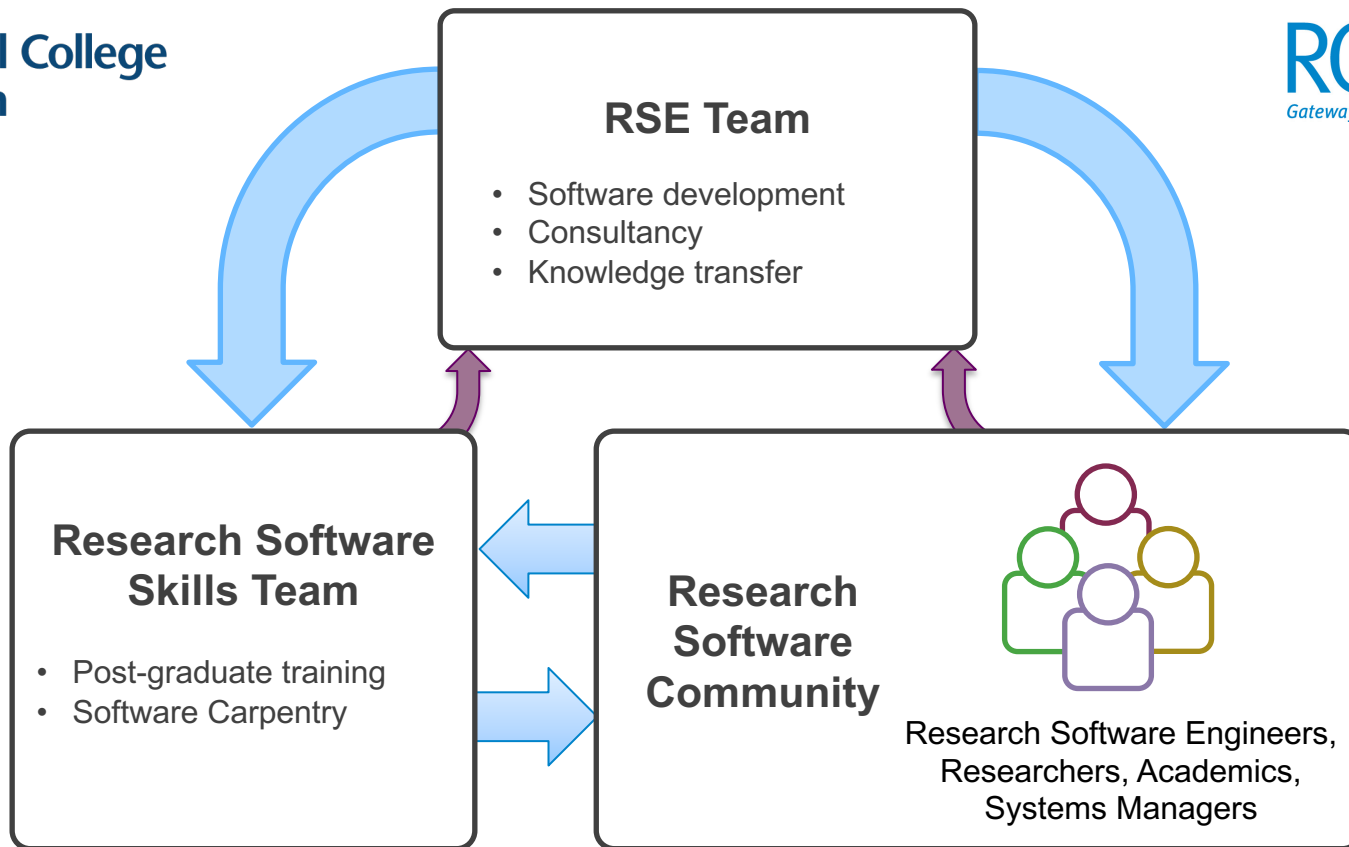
l College
n

RSE Team

- Software development
- Consultancy
- Knowledge transfer

RC
Gatewa

Research Software Skills Team

- Post-graduate training
- Software Carpentry

Research Software Community

Research Software Engineers, Researchers, Academics, Systems Managers